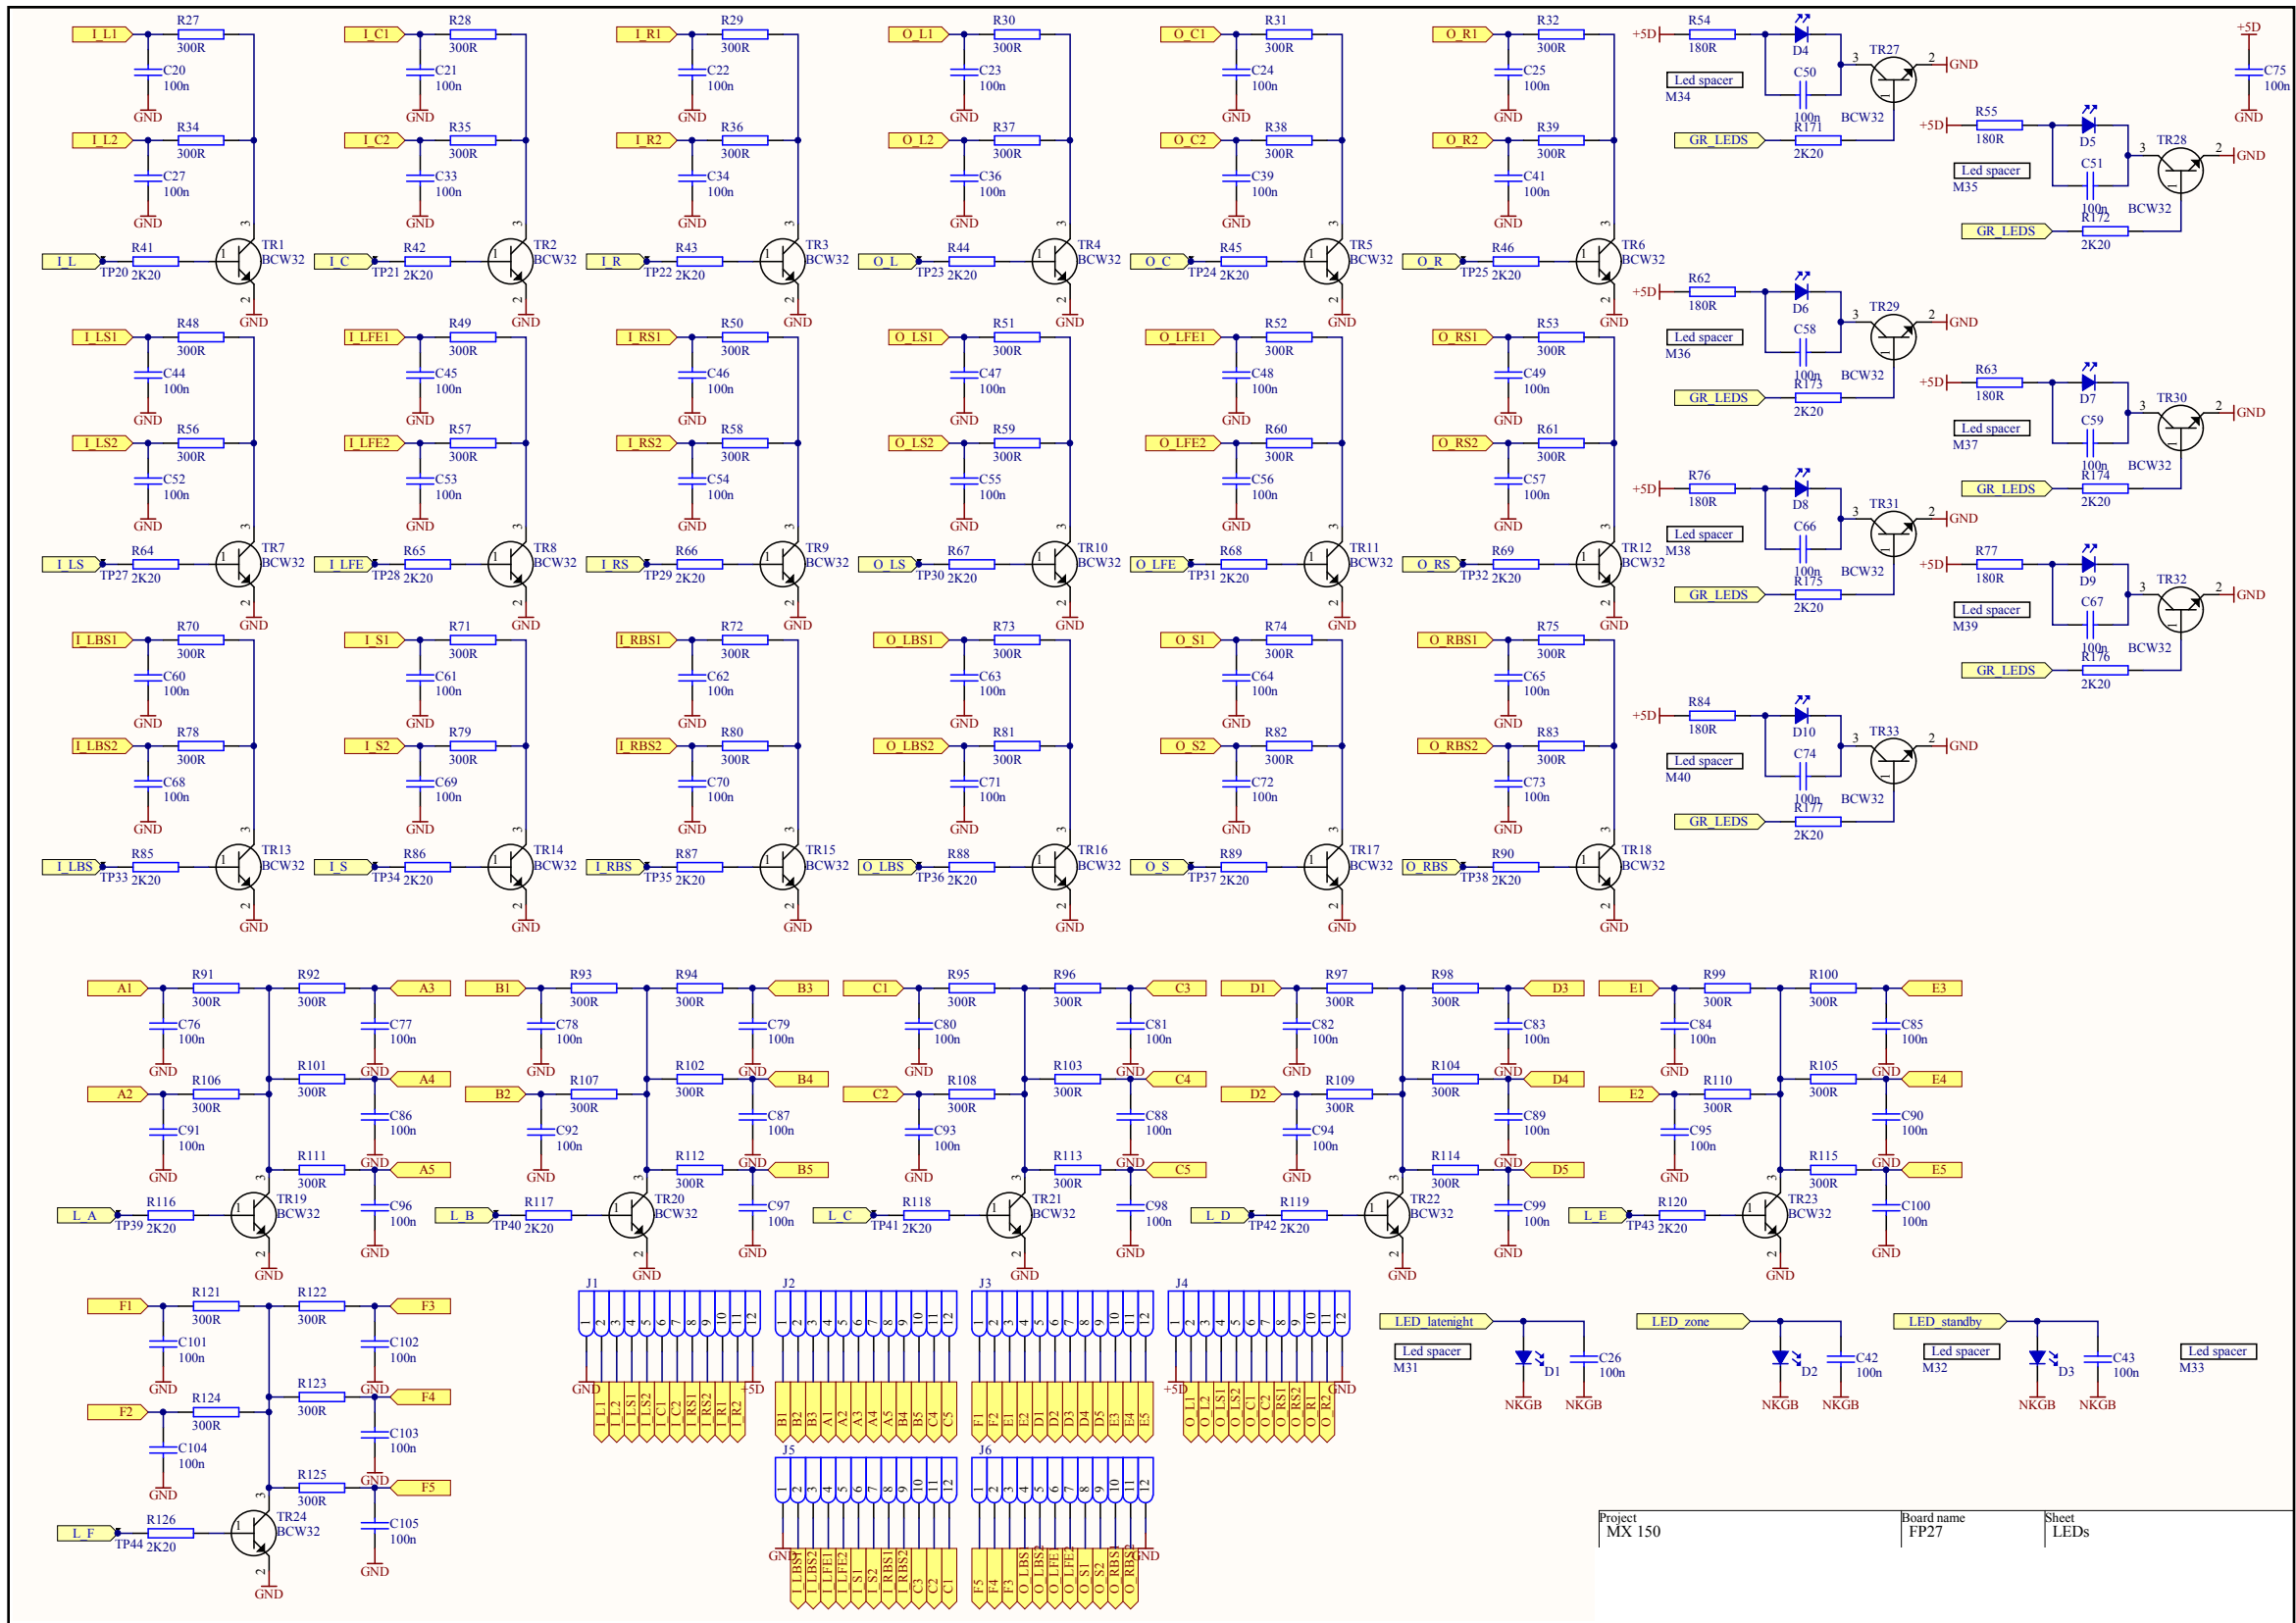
I_L1 R27 300R C20 100n GND I_L2 R34 300R C27 100n GND I_L R41 TP20 2K20 TR1 BCW32 GND

I_C1 R28 300R C21 100n GND I_C2 R35 300R C33 100n GND I_C R42 TP21 2K20 TR2 BCW32 GND

I_R1 R29 300R C22 100n GND I_R2 R36 300R C34 100n GND I_R R43 TP22 2K20 TR3 BCW32 GND

O_L1 R30 300R C23 100n GND O_L2 R37 300R C35 100n GND O_L R44 TP23 2K20 TR4 BCW32 GND

O_C1 R31 300R C24 100n GND O_C2 R38 300R C39 100n GND O_C R45 TP24 2K20 TR5 BCW32 GND

O_R1 R32 300R C25 100n GND O_R2 R39 300R C41 100n GND O_R R46 TP25 2K20 TR6 BCW32 GND

I_LS1 R48 300R C44 100n GND I_LS2 R56 300R C52 100n GND I_LS R64 TP27 2K20 TR7 BCW32 GND

I_LFE1 R49 300R C45 100n GND I_LFE2 R57 300R C53 100n GND I_LFE R65 TP28 2K20 TR8 BCW32 GND

I_RS1 R50 300R C46 100n GND I_RS2 R58 300R C54 100n GND I_RS R66 TP29 2K20 TR9 BCW32 GND

O_LS1 R51 300R C47 100n GND O_LS2 R59 300R C55 100n GND O_LS R67 TP30 2K20 TR10 BCW32 GND

O_LFE1 R52 300R C48 100n GND O_LFE2 R60 300R C56 100n GND O_LFE R68 TP31 2K20 TR11 BCW32 GND

O_RS1 R53 300R C49 100n GND O_RS2 R61 300R C57 100n GND O_RS R69 TP32 2K20 TR12 BCW32 GND

I_LBS1 R70 300R C60 100n GND I_LBS2 R78 300R C68 100n GND I_LBS R85 TP33 2K20 TR13 BCW32 GND

I_S1 R71 300R C61 100n GND I_S2 R79 300R C69 100n GND I_S R86 TP34 2K20 TR14 BCW32 GND

I_RBS1 R72 300R C62 100n GND I_RBS2 R80 300R C70 100n GND I_RBS R87 TP35 2K20 TR15 BCW32 GND

O_LBS1 R73 300R C63 100n GND O_LBS2 R81 300R C71 100n GND O_LBS R88 TP36 2K20 TR16 BCW32 GND

O_S1 R74 300R C64 100n GND O_S2 R82 300R C72 100n GND O_S R89 TP37 2K20 TR17 BCW32 GND

O_RBS1 R75 300R C65 100n GND O_RBS2 R83 300R C73 100n GND O_RBS R90 TP38 2K20 TR18 BCW32 GND

+5D R54 180R D4 C50 100n TR27 BCW32 GND Led spacer M34 GR_LEDS R171 2K20
+5D R55 180R D5 C51 100n TR28 BCW32 GND Led spacer M35 GR_LEDS R172 2K20
+5D C75 100n GND
+5D R62 180R D6 C58 100n TR29 BCW32 GND Led spacer M36 GR_LEDS R173 2K20
+5D R63 180R D7 C59 100n TR30 BCW32 GND Led spacer M37 GR_LEDS R174 2K20
+5D R76 180R D8 C66 100n TR31 BCW32 GND Led spacer M38 GR_LEDS R175 2K20
+5D R77 180R D9 C67 100n TR32 BCW32 GND Led spacer M39 GR_LEDS R176 2K20
+5D R84 180R D10 C74 100n TR33 BCW32 GND Led spacer M40 GR_LEDS R177 2K20

A1 R91 300R R92 300R A3 C76 100n GND C77 100n GND A4 R101 300R A2 R106 300R C91 100n GND C86 100n GND A5 R111 300R L_A R116 TP39 2K20 TR19 BCW32 GND C96 100n GND
B1 R93 300R R94 300R B3 C78 100n GND C79 100n GND B4 R102 300R B2 R107 300R C92 100n GND C87 100n GND B5 R112 300R L_B R117 TP40 2K20 TR20 BCW32 GND C97 100n GND
C1 R95 300R R96 300R C3 C80 100n GND C81 100n GND C4 R103 300R C2 R108 300R C93 100n GND C88 100n GND C5 R113 300R L_C R118 TP41 2K20 TR21 BCW32 GND C98 100n GND
D1 R97 300R R98 300R D3 C82 100n GND C83 100n GND D4 R104 300R D2 R109 300R C94 100n GND C89 100n GND D5 R114 300R L_D R119 TP42 2K20 TR22 BCW32 GND C99 100n GND
E1 R99 300R R100 300R E3 C84 100n GND C85 100n GND E4 R105 300R E2 R110 300R C95 100n GND C90 100n GND E5 R115 300R L_E R120 TP43 2K20 TR23 BCW32 GND C100 100n GND
F1 R121 300R R122 300R F3 C101 100n GND C102 100n GND F4 R123 300R F2 R124 300R C104 100n GND C103 100n GND F5 R125 300R L_F R126 TP44 2K20 TR24 BCW32 GND C105 100n GND

J1 1 2 3 4 5 6 7 8 9 10 11 12 GND +5D I_L1 I_L2 I_LS1 I_LS2 I_C1 I_C2 I_RS1 I_RS2 I_R1 I_R2
J2 1 2 3 4 5 6 7 8 9 10 11 12 B1 B2 B3 A1 A2 A3 A4 A5 B4 B5 C4 C5
J3 1 2 3 4 5 6 7 8 9 10 11 12 F1 F2 E1 E2 D1 D2 D3 D4 D5 E3 E4 E5
J4 1 2 3 4 5 6 7 8 9 10 11 12 +5D GND O_L1 O_L2 O_LS1 O_LS2 O_C1 O_C2 O_RS1 O_RS2 O_R1 O_R2
J5 1 2 3 4 5 6 7 8 9 10 11 12 GND I_LBS1 I_LBS2 I_LFE1 I_LFE2 I_S1 I_S2 I_RBS1 I_RBS2 C3 C2 C1
J6 1 2 3 4 5 6 7 8 9 10 11 12 GND F5 F4 F3 O_LBS1 O_LBS2 O_LFE1 O_LFE2 O_S1 O_S2 O_RBS1 O_RBS2

LED_latenight Led spacer M31 D1 C26 100n NKGB NKGB
LED_zone Led spacer M32 D2 C42 100n NKGB NKGB
LED_standby Led spacer M33 D3 C43 100n NKGB NKGB
Led spacer M33

Project MX 150 | Board name FP27 | Sheet LEDs